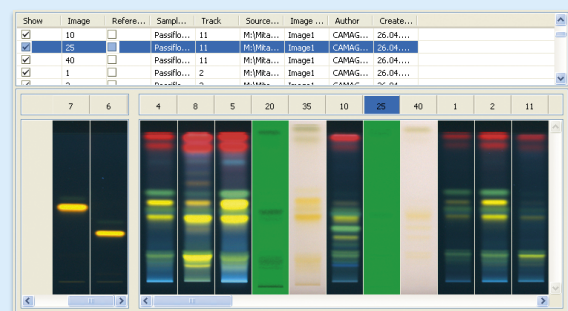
| Show | Image | Refere... | Sampl... | Track | Source... | Image ... | Author | Create... |
|---|---|---|---|---|---|---|---|---|
| ☑ | 10 | ☐ | Passiflo... | 11 | M:\Mita... | Image1 | CAMAG... | 26.04.... |
| ☑ | 25 | ☐ | Passiflo... | 11 | M:\Mita... | Image1 | CAMAG... | 26.04.... |
| ☑ | 40 | ☐ | Passiflo... | 11 | M:\Mita... | Image1 | CAMAG... | 26.04.... |
| ☑ | 1 | ☐ | Passiflo... | 2 | M:\Mita... | Image1 | CAMAG... | 26.04.... |

7 6 4 8 5 20 35 10 25 40 1 2 11